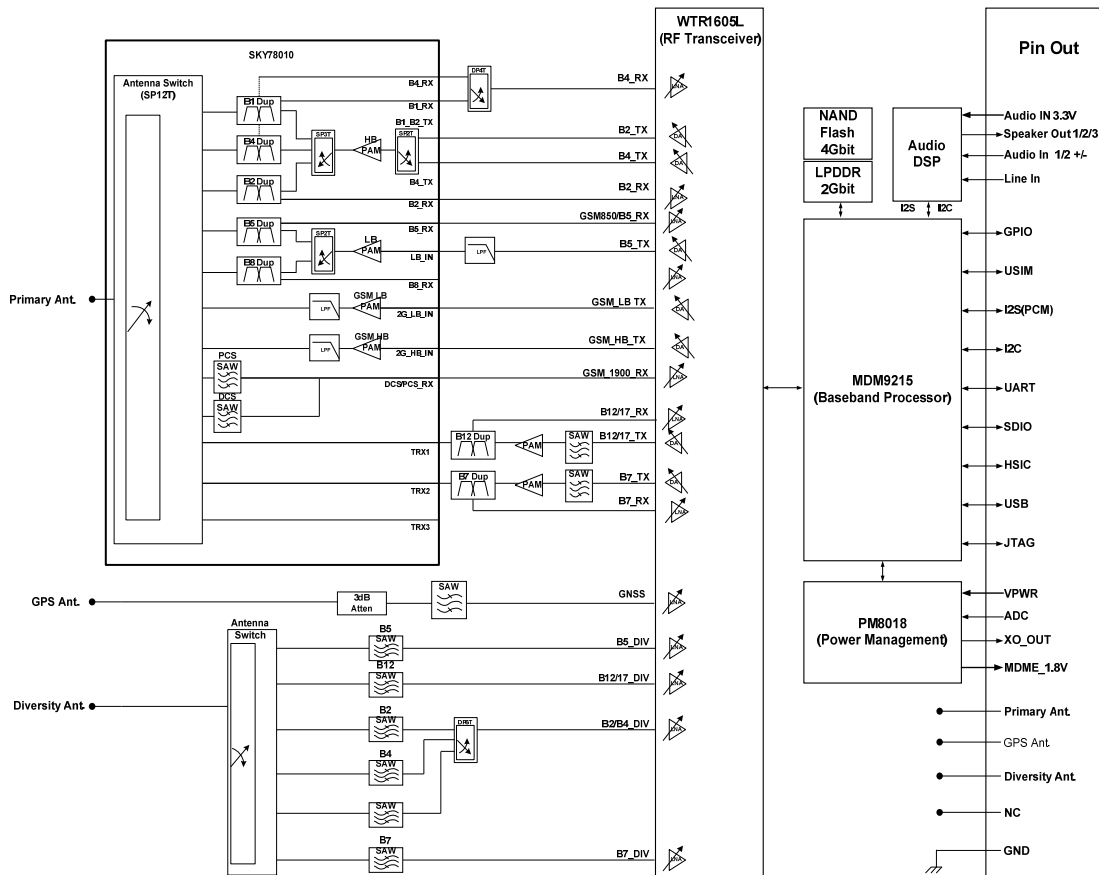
SKY78010

Antenna Switch (SP12T)

B4_RX
DP4T
B1 Dup
B1_RX
B1_B2_TX
SP2T
SP2T
B4 Dup
HB PAM
B4_TX
B2 Dup
B2_RX
B5_RX
B5 Dup
SP2T
LB PAM
LPF
LB_IN
B8 Dup
B8_RX
GSM_LB PAM
LPF
2G_LB_IN
GSM_HB PAM
LPF
2G_HB_IN
PCS
SAW
DCS/PCS_RX
DCS
SAW
TRX1
TRX2
TRX3
B12 Dup
PAM
SAW
B7 Dup
PAM
SAW

Primary Ant.

GPS Ant.
3dB Atten
SAW

Antenna Switch
B5
SAW
B12
SAW
B2
SAW
DP6T
B4
SAW
SAW
B7
SAW

Diversity Ant.

WTR1605L (RF Transceiver)

B4_RX
B2_TX
B4_TX
B2_RX
GSM850/B5_RX
B5_TX
GSM_LB TX
GSM_HB_TX
GSM_1900_RX
B12/17_RX
B12/17_TX
B7_TX
B7_RX
GNSS
B5_DIV
B12/17_DIV
B2/B4_DIV
B7_DIV

LNA
DA

NAND Flash 4Gbit
LPDDR 2Gbit
Audio DSP
I2S
I2C
MDM9215 (Baseband Processor)
PM8018 (Power Management)

Pin Out
Audio IN 3.3V
Speaker Out 1/2/3
Audio In 1/2 +/-
Line In
GPIO
USIM
I2S(PCM)
I2C
UART
SDIO
HSIC
USB
JTAG
VPWR
ADC
XO_OUT
MDME_1.8V
Primary Ant.
GPS Ant.
Diversity Ant.
NC
GND